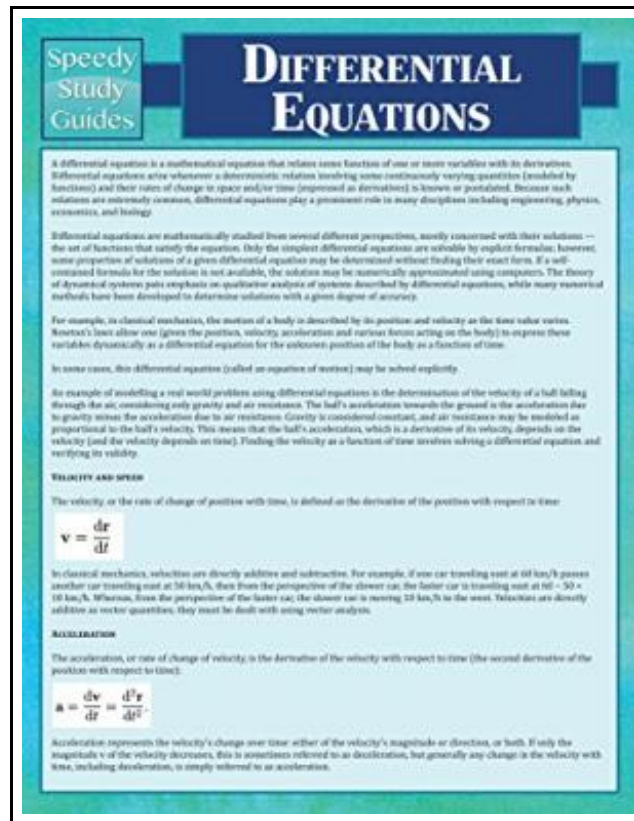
Speedy Study Guides

DIFFERENTIAL EQUATIONS

A differential equation is a mathematical equation that relates some function of one or more variables with its derivatives. Differential equations arise whenever a deterministic relation involving some continuously varying quantities (modeled by functions) and their rates of change in space and/or time (expressed as derivatives) is known or postulated. Because such relations are extremely common, differential equations play a prominent role in many disciplines including engineering, physics, economics, and biology.

Differential equations are mathematically studied from several different perspectives, mostly concerned with their solutions — the set of functions that satisfy the equation. Only the simplest differential equations are solvable by explicit formulas; however, some properties of solutions of a given differential equation may be determined without finding their exact form. If a self-contained formula for the solution is not available, the solution may be numerically approximated using computers. The theory of dynamical systems puts emphasis on qualitative analysis of systems described by differential equations, while many numerical methods have been developed to determine solutions with a given degree of accuracy.

For example, in classical mechanics, the motion of a body is described by its position and velocity as the time value varies. Newton's laws allow one (given the position, velocity, acceleration and various forces acting on the body) to express these variables dynamically as a differential equation for the unknown position of the body as a function of time.

In some cases, this differential equation (called an equation of motion) may be solved explicitly.

An example of modelling a real world problem using differential equations is the determination of the velocity of a ball falling through the air, considering only gravity and air resistance. The ball's acceleration towards the ground is the acceleration due to gravity minus the acceleration due to air resistance. Gravity is considered constant, and air resistance may be modeled as proportional to the ball's velocity. This means that the ball's acceleration, which is a derivative of its velocity, depends on the velocity (and the velocity depends on time). Finding the velocity as a function of time involves solving a differential equation and verifying its validity.

VELOCITY AND SPEED

The velocity, or the rate of change of position with time, is defined as the derivative of the position with respect to time:

$\mathbf{v} = \frac{d\mathbf{r}}{dt}$

In classical mechanics, velocities are directly additive and subtractive. For example, if one car traveling east at 60 km/h passes another car traveling east at 50 km/h, then from the perspective of the slower car, the faster car is traveling east at 60 − 50 = 10 km/h. Whereas, from the perspective of the faster car, the slower car is moving 10 km/h to the west. Velocities are directly additive as vector quantities; they must be dealt with using vector analysis.

ACCELERATION

The acceleration, or rate of change of velocity, is the derivative of the velocity with respect to time (the second derivative of the position with respect to time):

$\mathbf{a} = \frac{d\mathbf{v}}{dt} = \frac{d^2\mathbf{r}}{dt^2}$.

Acceleration represents the velocity's change over time: either of the velocity's magnitude or direction, or both. If only the magnitude v of the velocity decreases, this is sometimes referred to as deceleration, but generally any change in the velocity with time, including deceleration, is simply referred to as acceleration.